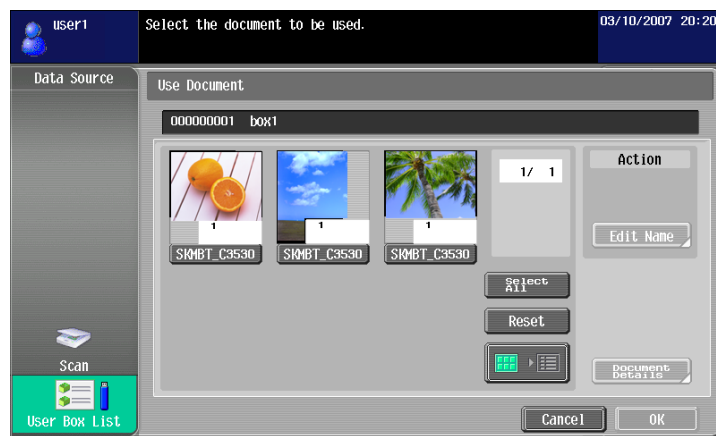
user1

Select the document to be used.

03/10/2007 20:20

Data Source

Use Document

000000001 box1

1
SKMBT_C3530

1
SKMBT_C3530

1
SKMBT_C3530

1/ 1

Select All

Reset

Action

Edit Name

Document Details

Scan

User Box List

Cancel

OK